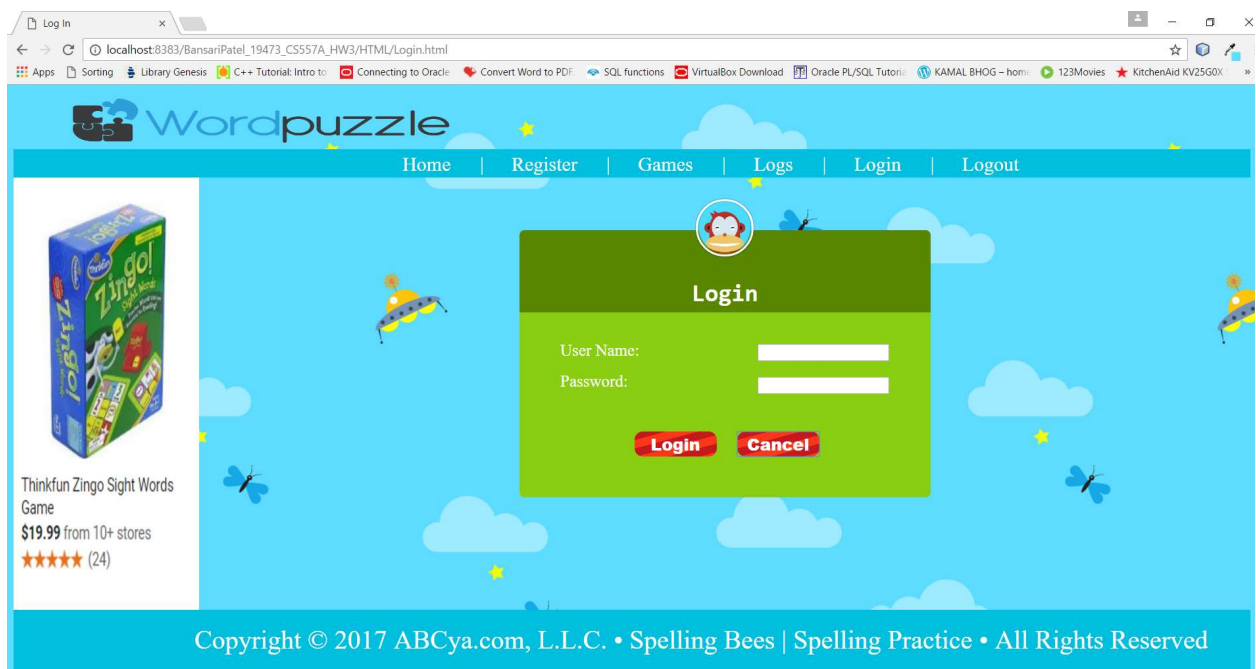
Log In ×

localhost:8383/BansariPatel_19473_CS557A_HW3/HTML/Login.html

Apps Sorting Library Genesis C++ Tutorial: Intro to Connecting to Oracle Convert Word to PDF SQL functions VirtualBox Download Oracle PL/SQL Tutoria KAMAL BHOG – home 123Movies KitchenAid KV25G0X »

Wordpuzzle

Home | Register | Games | Logs | Login | Logout

Zingo! Sight Words

Thinkfun Zingo Sight Words Game
$19.99 from 10+ stores
★★★★★ (24)

Login

User Name:
Password:

Login Cancel

Copyright © 2017 ABCya.com, L.L.C. • Spelling Bees | Spelling Practice • All Rights Reserved